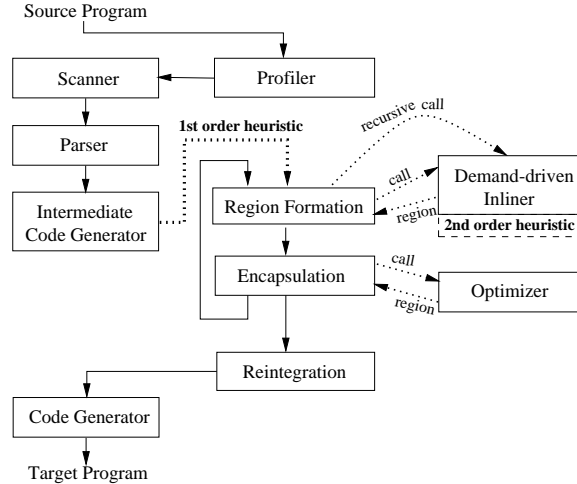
Source Program

Profiler

Scanner

Parser

1st order heuristic

recursive call

Intermediate Code Generator

Region Formation

call

region

Demand-driven Inliner

2nd order heuristic

Encapsulation

call

region

Optimizer

Reintegration

Code Generator

Target Program